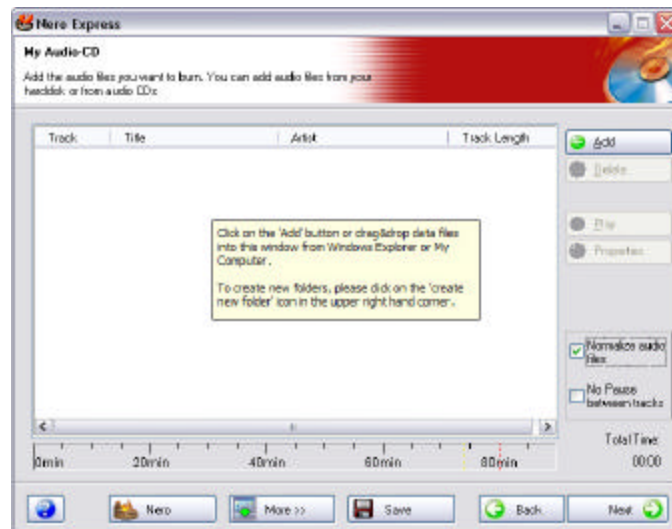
Nero Express

My Audio-CD

Add the audio files you want to burn. You can add audio files from your harddisk or from audio CDs.

| Track | Title | Artist | Track Length |
|---|---|---|---|

Click on the 'Add' button or drag&drop data files into this window from Windows Explorer or My Computer.

To create new folders, please click on the 'create new folder' icon in the upper right hand corner.

Add

Delete

Play

Properties

Normalize audio files

No Pause between tracks

Total Time:

00:00

0min 20min 40min 60min 80min

Nero

More >>

Save

Back

Next